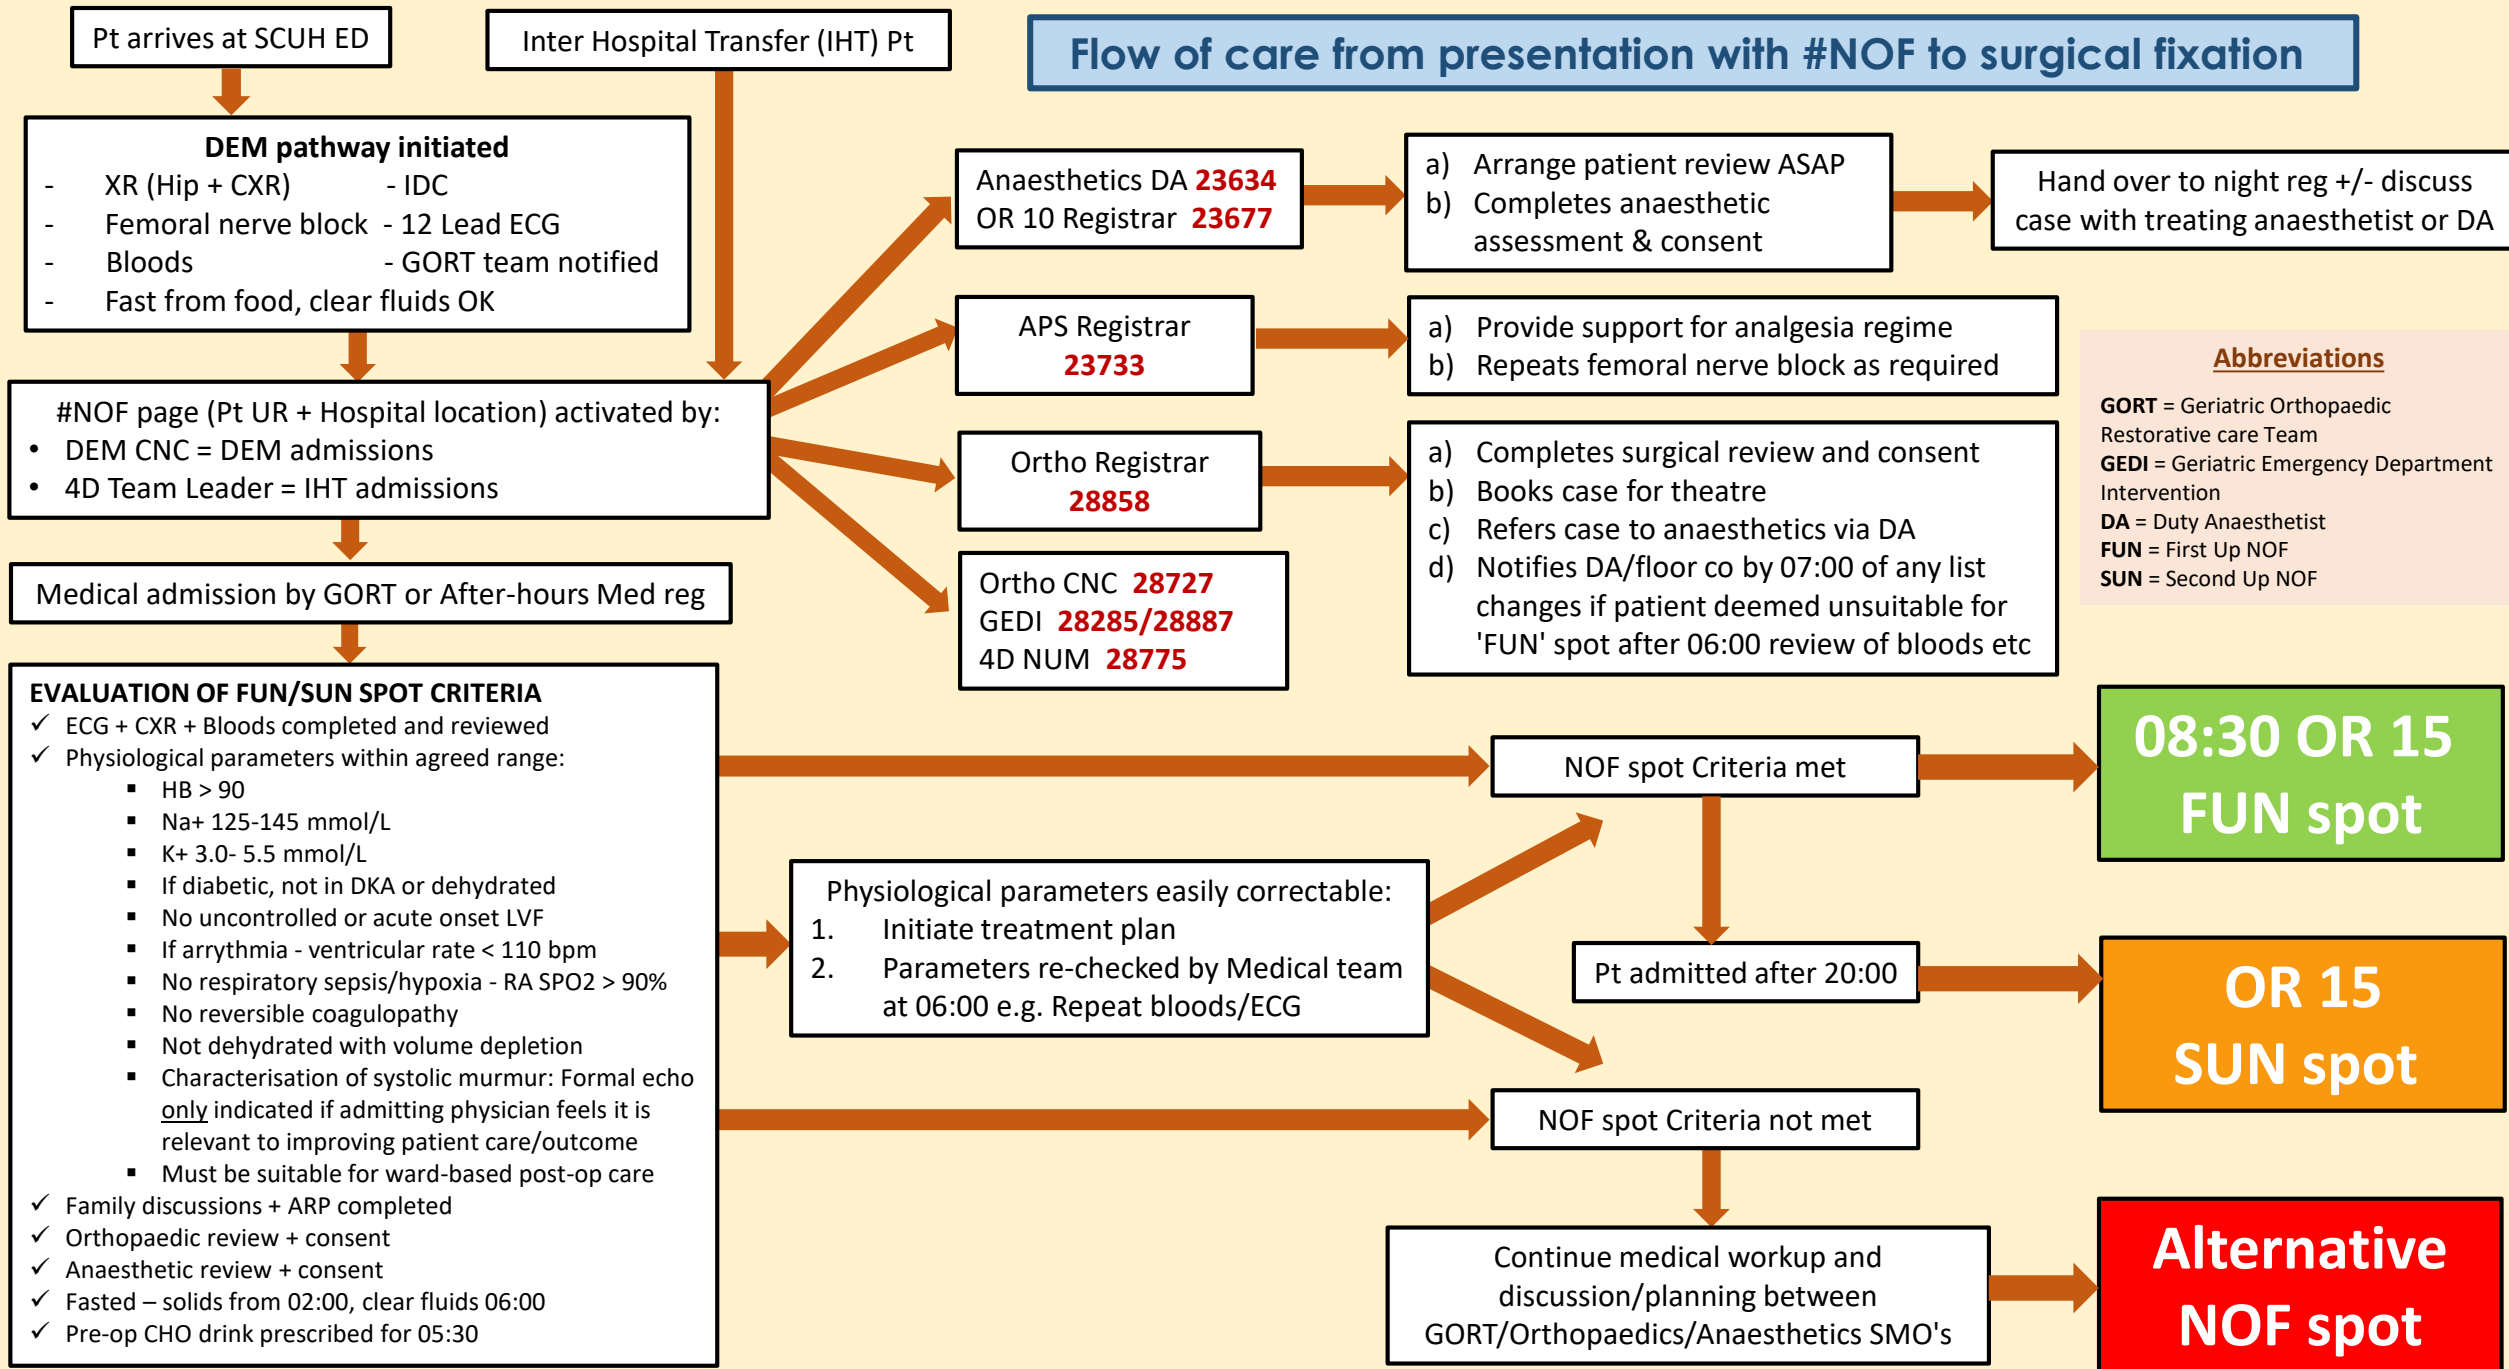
Pt arrives at SCUH ED

Inter Hospital Transfer (IHT) Pt

Flow of care from presentation with #NOF to surgical fixation

DEM pathway initiated
- XR (Hip + CXR) - IDC
- Femoral nerve block - 12 Lead ECG
- Bloods - GORT team notified
- Fast from food, clear fluids OK

#NOF page (Pt UR + Hospital location) activated by:
• DEM CNC = DEM admissions
• 4D Team Leader = IHT admissions

Medical admission by GORT or After-hours Med reg

Anaesthetics DA 23634
OR 10 Registrar 23677

a) Arrange patient review ASAP
b) Completes anaesthetic assessment & consent

Hand over to night reg +/- discuss case with treating anaesthetist or DA

APS Registrar
23733

a) Provide support for analgesia regime
b) Repeats femoral nerve block as required

Ortho Registrar
28858

a) Completes surgical review and consent
b) Books case for theatre
c) Refers case to anaesthetics via DA
d) Notifies DA/floor co by 07:00 of any list changes if patient deemed unsuitable for 'FUN' spot after 06:00 review of bloods etc

Ortho CNC 28727
GEDI 28285/28887
4D NUM 28775

Abbreviations
GORT = Geriatric Orthopaedic Restorative care Team
GEDI = Geriatric Emergency Department Intervention
DA = Duty Anaesthetist
FUN = First Up NOF
SUN = Second Up NOF

EVALUATION OF FUN/SUN SPOT CRITERIA
✓ ECG + CXR + Bloods completed and reviewed
✓ Physiological parameters within agreed range:
▪ HB > 90
▪ Na+ 125-145 mmol/L
▪ K+ 3.0- 5.5 mmol/L
▪ If diabetic, not in DKA or dehydrated
▪ No uncontrolled or acute onset LVF
▪ If arrythmia - ventricular rate < 110 bpm
▪ No respiratory sepsis/hypoxia - RA SPO2 > 90%
▪ No reversible coagulopathy
▪ Not dehydrated with volume depletion
▪ Characterisation of systolic murmur: Formal echo only indicated if admitting physician feels it is relevant to improving patient care/outcome
▪ Must be suitable for ward-based post-op care
✓ Family discussions + ARP completed
✓ Orthopaedic review + consent
✓ Anaesthetic review + consent
✓ Fasted – solids from 02:00, clear fluids 06:00
✓ Pre-op CHO drink prescribed for 05:30

NOF spot Criteria met

08:30 OR 15
FUN spot

Physiological parameters easily correctable:
1. Initiate treatment plan
2. Parameters re-checked by Medical team at 06:00 e.g. Repeat bloods/ECG

Pt admitted after 20:00

OR 15
SUN spot

NOF spot Criteria not met

Continue medical workup and discussion/planning between GORT/Orthopaedics/Anaesthetics SMO's

Alternative
NOF spot